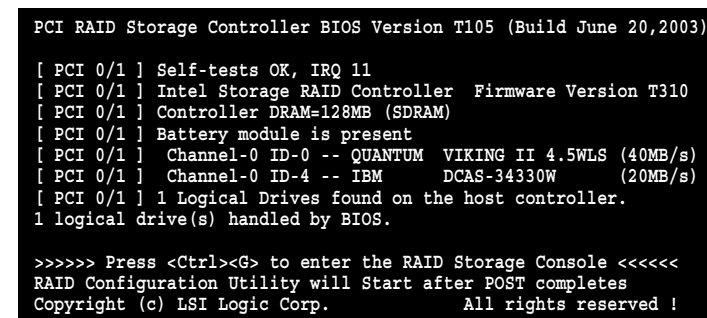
PCI RAID Storage Controller BIOS Version T105 (Build June 20,2003)

[ PCI 0/1 ] Self-tests OK, IRQ 11
[ PCI 0/1 ] Intel Storage RAID Controller  Firmware Version T310
[ PCI 0/1 ] Controller DRAM=128MB (SDRAM)
[ PCI 0/1 ] Battery module is present
[ PCI 0/1 ]  Channel-0 ID-0 -- QUANTUM  VIKING II 4.5WLS (40MB/s)
[ PCI 0/1 ]  Channel-0 ID-4 -- IBM      DCAS-34330W      (20MB/s)
[ PCI 0/1 ] 1 Logical Drives found on the host controller.
1 logical drive(s) handled by BIOS.

>>>>>> Press <Ctrl><G> to enter the RAID Storage Console <<<<<<
RAID Configuration Utility will Start after POST completes
Copyright (c) LSI Logic Corp.          All rights reserved !